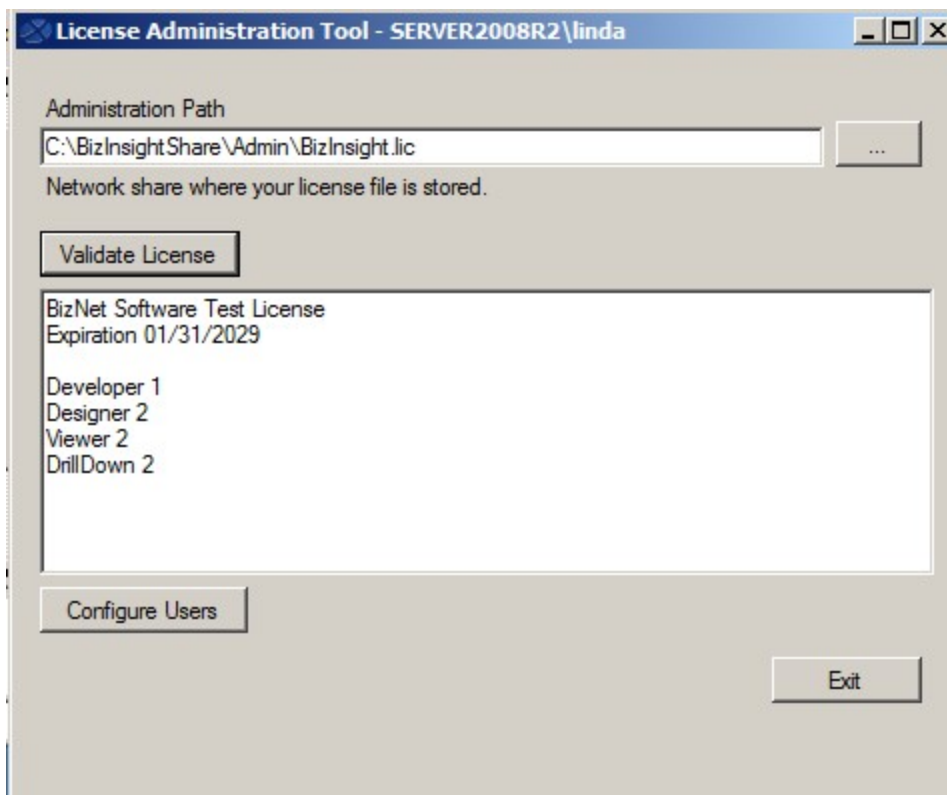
License Administration Tool - SERVER2008R2\linda

Administration Path

C:\BizInsightShare\Admin\BizInsight.lic

...

Network share where your license file is stored.

Validate License

BizNet Software Test License
Expiration 01/31/2029

Developer 1
Designer 2
Viewer 2
DrillDown 2

Configure Users

Exit